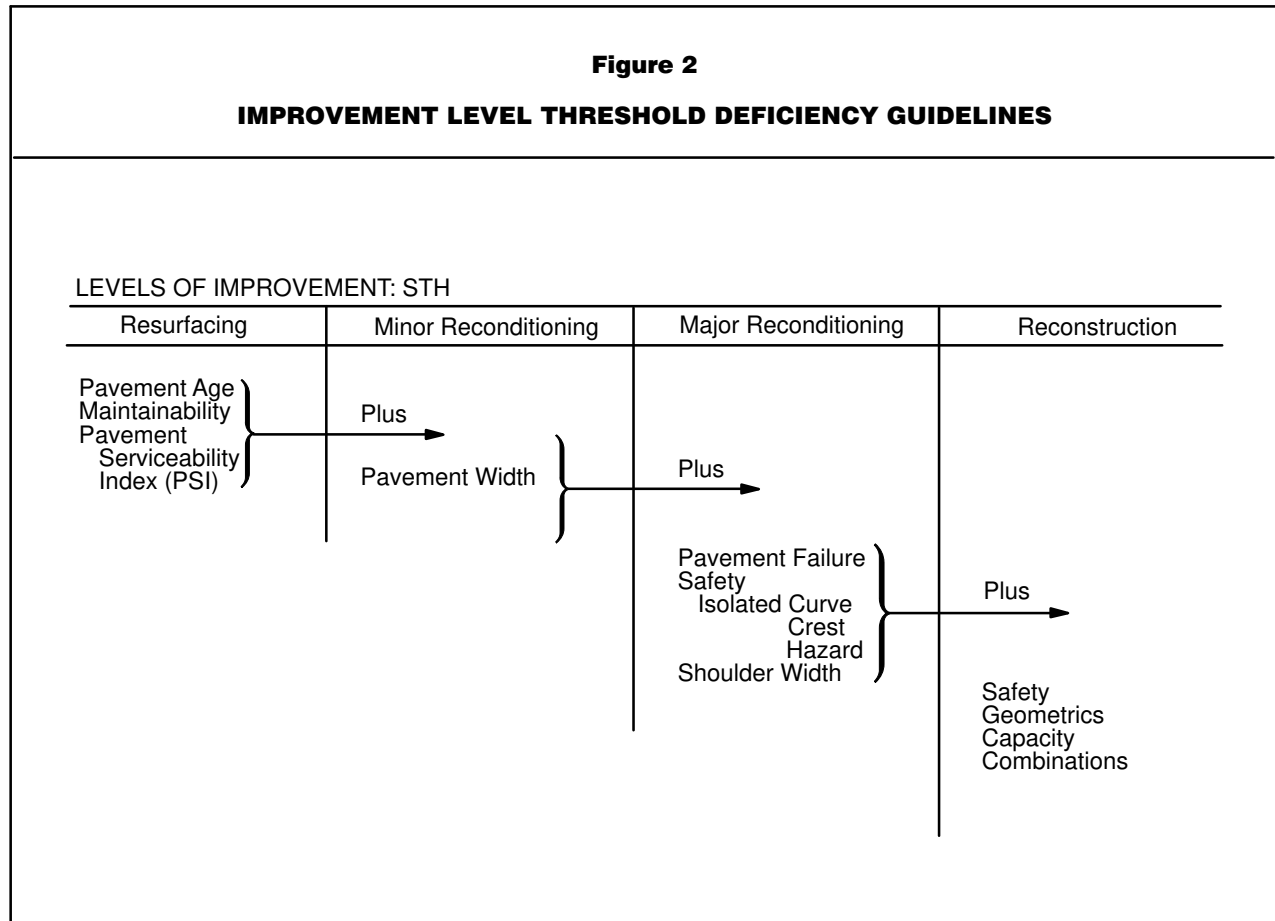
Figure 2

IMPROVEMENT LEVEL THRESHOLD DEFICIENCY GUIDELINES

LEVELS OF IMPROVEMENT: STH

Resurfacing

Minor Reconditioning

Major Reconditioning

Reconstruction

Pavement Age
Maintainability
Pavement Serviceability Index (PSI)

Plus

Pavement Width

Plus

Pavement Failure
Safety
Isolated Curve
Crest
Hazard
Shoulder Width

Plus

Safety
Geometrics
Capacity
Combinations